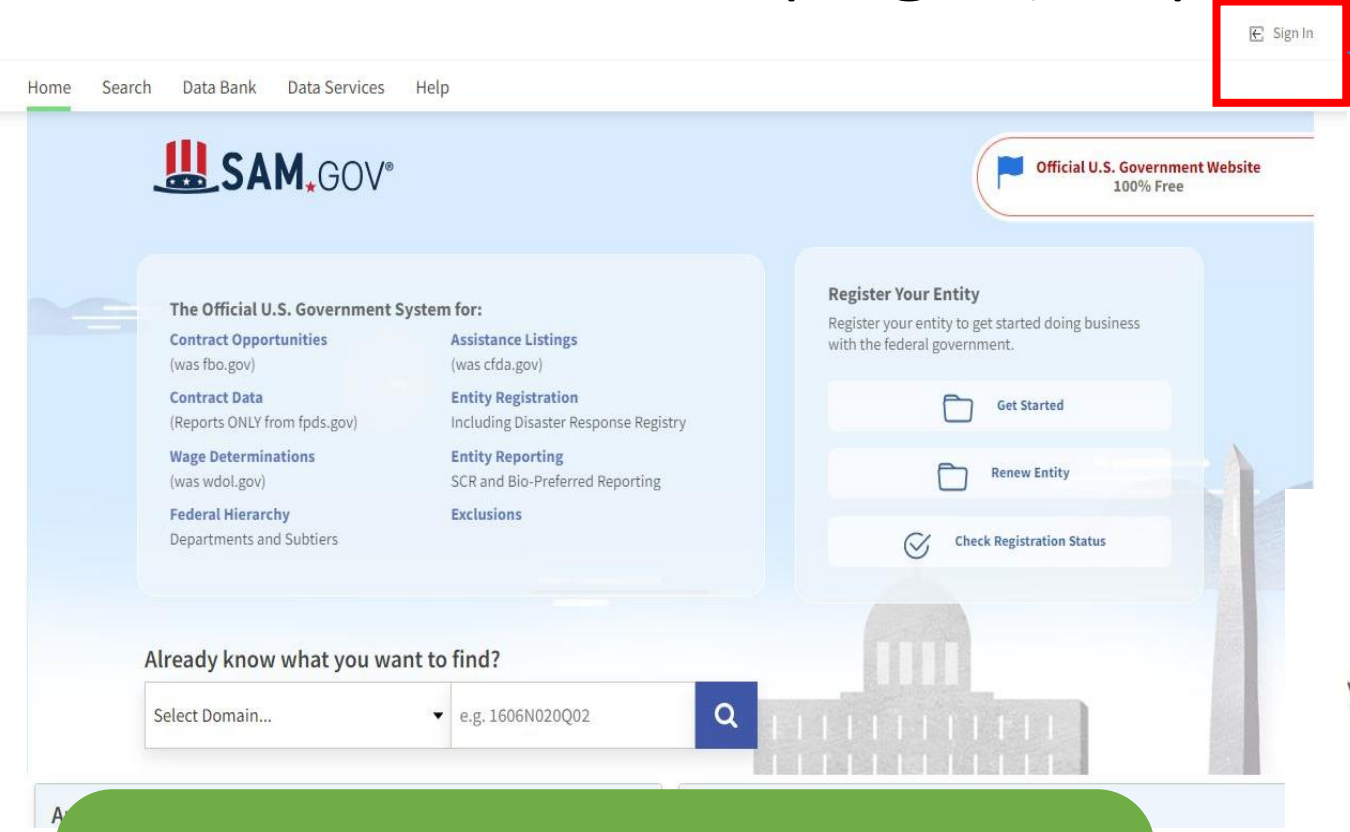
Sign In

Home Search Data Bank Data Services Help

SAM.GOV®

Official U.S. Government Website
100% Free

The Official U.S. Government System for:

Contract Opportunities
(was fbo.gov)

Contract Data
(Reports ONLY from fpds.gov)

Wage Determinations
(was wdol.gov)

Federal Hierarchy
Departments and Subtiers

Assistance Listings
(was cfda.gov)

Entity Registration
Including Disaster Response Registry

Entity Reporting
SCR and Bio-Preferred Reporting

Exclusions

Register Your Entity
Register your entity to get started doing business with the federal government.

Get Started

Renew Entity

Check Registration Status

Already know what you want to find?

Select Domain...

e.g. 1606N020Q02

A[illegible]